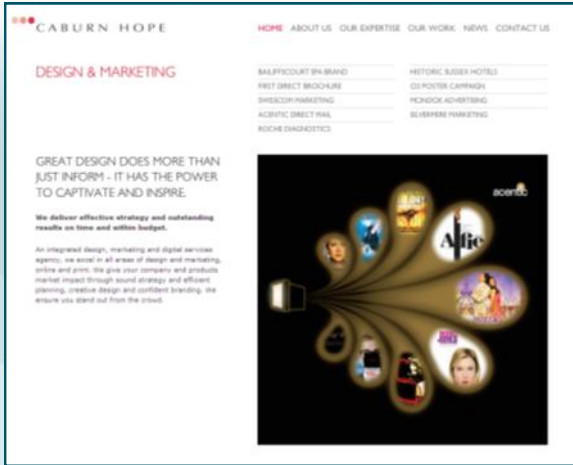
CABURN HOPE

HOME ABOUT US OUR EXPERTISE OUR WORK NEWS CONTACT US

DESIGN & MARKETING

BAILIFFSCOURT SPA BRAND
FIRST DIRECT BROCHURE
SWISSCOM MARKETING
ACENTIC DIRECT MAIL
ROCHE DIAGNOSTICS

HISTORIC SUSSEX HOTELS
O2 POSTER CAMPAIGN
MONDOK ADVERTISING
SILVERMERE MARKETING

GREAT DESIGN DOES MORE THAN JUST INFORM - IT HAS THE POWER TO CAPTIVATE AND INSPIRE.

We deliver effective strategy and outstanding results on time and within budget.

An integrated design, marketing and digital services agency, we excel in all areas of design and marketing, online and print. We give your company and products market impact through sound strategy and efficient planning, creative design and confident branding. We ensure you stand out from the crowd.

acentic

Alfie